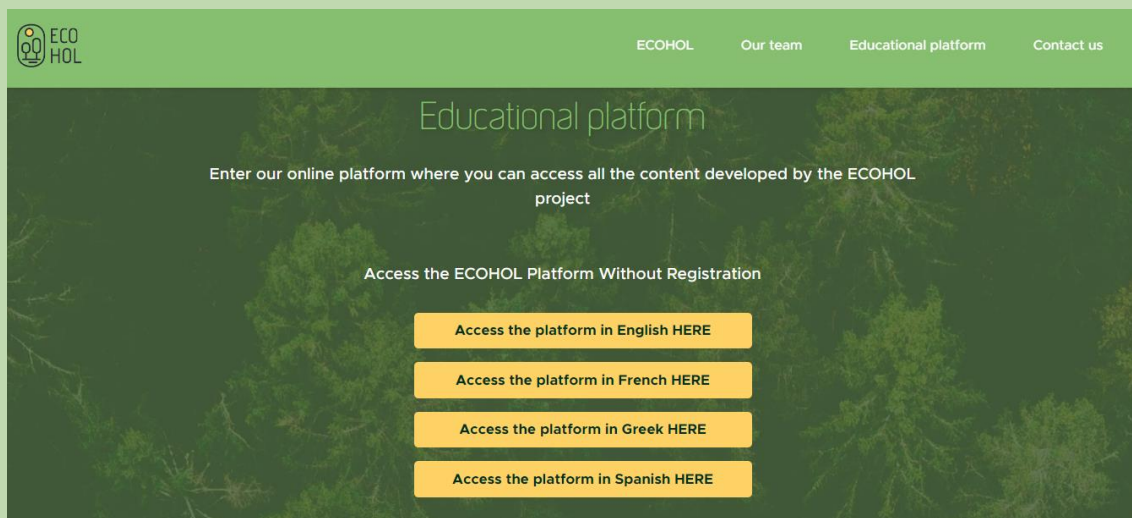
ECO HOL

ECOHOL Our team Educational platform Contact us

Educational platform

Enter our online platform where you can access all the content developed by the ECOHOL project

Access the ECOHOL Platform Without Registration

Access the platform in English HERE

Access the platform in French HERE

Access the platform in Greek HERE

Access the platform in Spanish HERE